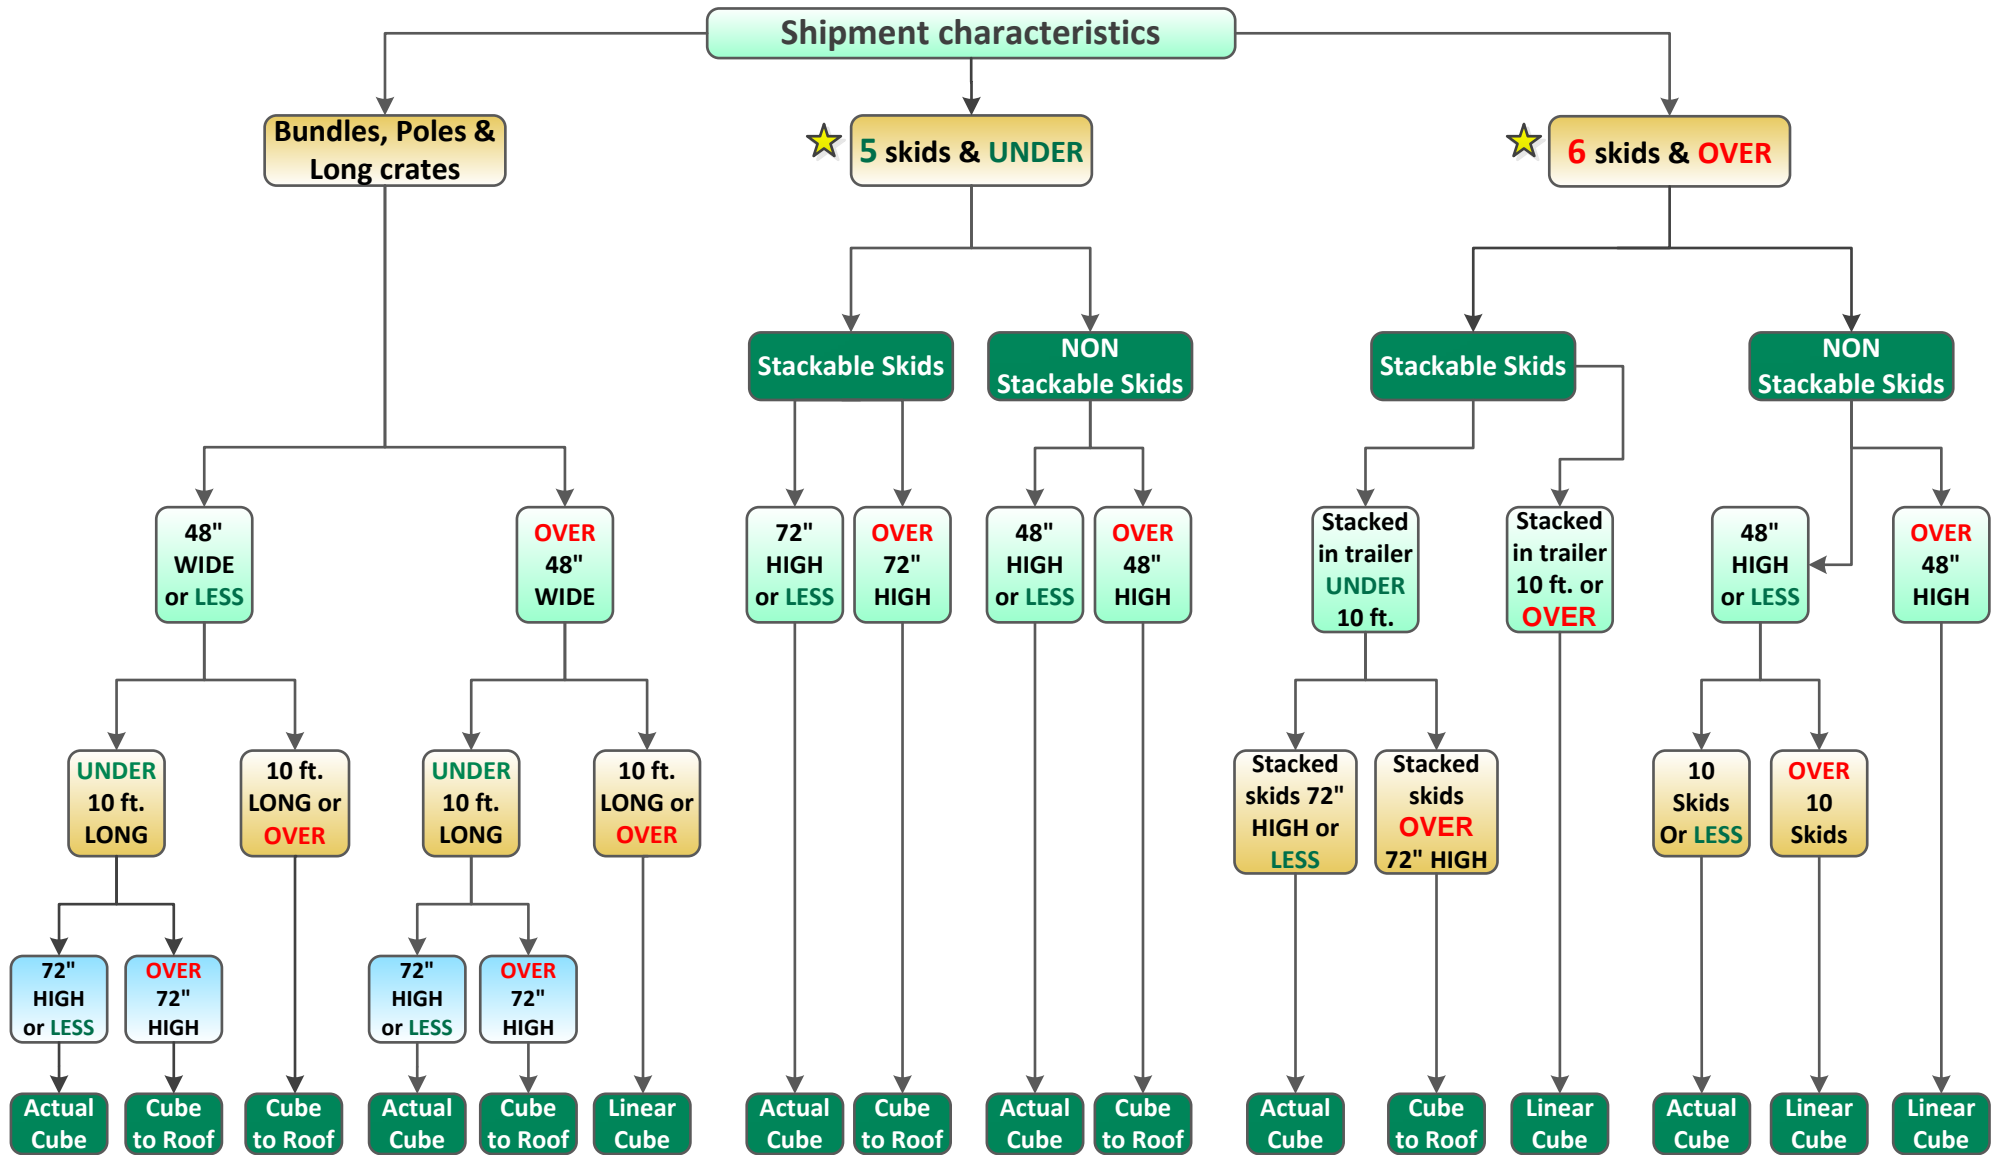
Shipment characteristics

Bundles, Poles & Long crates

5 skids & UNDER

6 skids & OVER

Stackable Skids

NON Stackable Skids

Stackable Skids

NON Stackable Skids

48" WIDE or LESS

OVER 48" WIDE

72" HIGH or LESS

OVER 72" HIGH

48" HIGH or LESS

OVER 48" HIGH

Stacked in trailer UNDER 10 ft.

Stacked in trailer 10 ft. or OVER

48" HIGH or LESS

OVER 48" HIGH

UNDER 10 ft. LONG

10 ft. LONG or OVER

UNDER 10 ft. LONG

10 ft. LONG or OVER

Stacked skids 72" HIGH or LESS

Stacked skids OVER 72" HIGH

10 Skids Or LESS

OVER 10 Skids

72" HIGH or LESS

OVER 72" HIGH

72" HIGH or LESS

OVER 72" HIGH

Actual Cube

Cube to Roof

Cube to Roof

Actual Cube

Cube to Roof

Linear Cube

Actual Cube

Cube to Roof

Actual Cube

Cube to Roof

Actual Cube

Cube to Roof

Linear Cube

Actual Cube

Linear Cube

Linear Cube